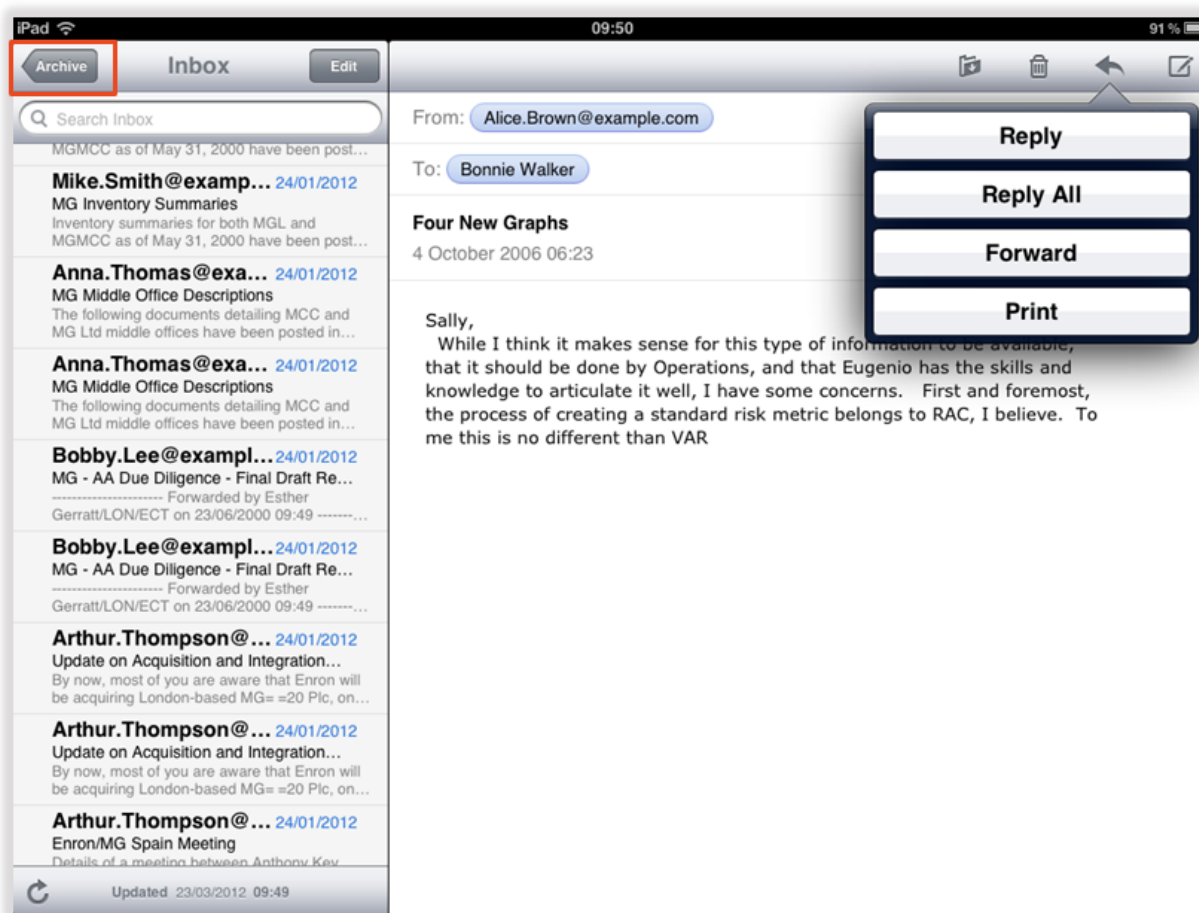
iPad 09:50 91 %

Archive Inbox Edit

Search Inbox

MGMCC as of May 31, 2000 have been post...

Mike.Smith@examp... 24/01/2012
MG Inventory Summaries
Inventory summaries for both MGL and MGMCC as of May 31, 2000 have been post...

Anna.Thomas@exa... 24/01/2012
MG Middle Office Descriptions
The following documents detailing MCC and MG Ltd middle offices have been posted in...

Anna.Thomas@exa... 24/01/2012
MG Middle Office Descriptions
The following documents detailing MCC and MG Ltd middle offices have been posted in...

Bobby.Lee@exampl... 24/01/2012
MG - AA Due Diligence - Final Draft Re...
---------------------- Forwarded by Esther Gerratt/LON/ECT on 23/06/2000 09:49 -------...

Bobby.Lee@exampl... 24/01/2012
MG - AA Due Diligence - Final Draft Re...
---------------------- Forwarded by Esther Gerratt/LON/ECT on 23/06/2000 09:49 -------...

Arthur.Thompson@... 24/01/2012
Update on Acquisition and Integration...
By now, most of you are aware that Enron will be acquiring London-based MG= =20 Plc, on...

Arthur.Thompson@... 24/01/2012
Update on Acquisition and Integration...
By now, most of you are aware that Enron will be acquiring London-based MG= =20 Plc, on...

Arthur.Thompson@... 24/01/2012
Enron/MG Spain Meeting
Details of a meeting between Anthony Key...

Updated 23/03/2012 09:49

From: Alice.Brown@example.com

To: Bonnie Walker

Four New Graphs
4 October 2006 06:23

Reply
Reply All
Forward
Print

Sally,
While I think it makes sense for this type of information to be available, that it should be done by Operations, and that Eugenio has the skills and knowledge to articulate it well, I have some concerns. First and foremost, the process of creating a standard risk metric belongs to RAC, I believe. To me this is no different than VAR